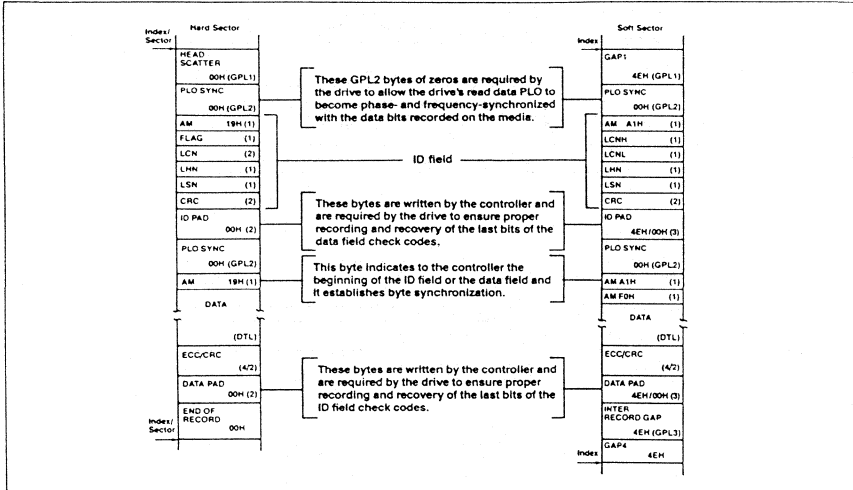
Index/ Sector

Hard Sector

HEAD SCATTER
00H (GPL1)

PLO SYNC
00H (GPL2)

AM 19H (1)
FLAG (1)
LCN (2)
LHN (1)
LSN (1)
CRC (2)

ID PAD
00H (2)

PLO SYNC
00H (GPL2)

AM 19H (1)

DATA

(DTL)

ECC/CRC
(4/2)

DATA PAD
00H (2)

END OF RECORD
00H

Index/ Sector

These GPL2 bytes of zeros are required by the drive to allow the drive's read data PLO to become phase- and frequency-synchronized with the data bits recorded on the media.

ID field

These bytes are written by the controller and are required by the drive to ensure proper recording and recovery of the last bits of the data field check codes.

This byte indicates to the controller the beginning of the ID field or the data field and it establishes byte synchronization.

These bytes are written by the controller and are required by the drive to ensure proper recording and recovery of the last bits of the ID field check codes.

Soft Sector

Index

GAP1
4EH (GPL1)

PLO SYNC
00H (GPL2)

AM A1H (1)
LCNH (1)
LCNL (1)
LHN (1)
LSN (1)
CRC (2)

ID PAD
4EH/00H (3)

PLO SYNC
00H (GPL2)

AM A1H (1)
AM F0H (1)

DATA

(DTL)

ECC/CRC
(4/2)

DATA PAD
4EH/00H (3)

INTER RECORD GAP
4EH (GPL3)

GAP4
4EH

Index